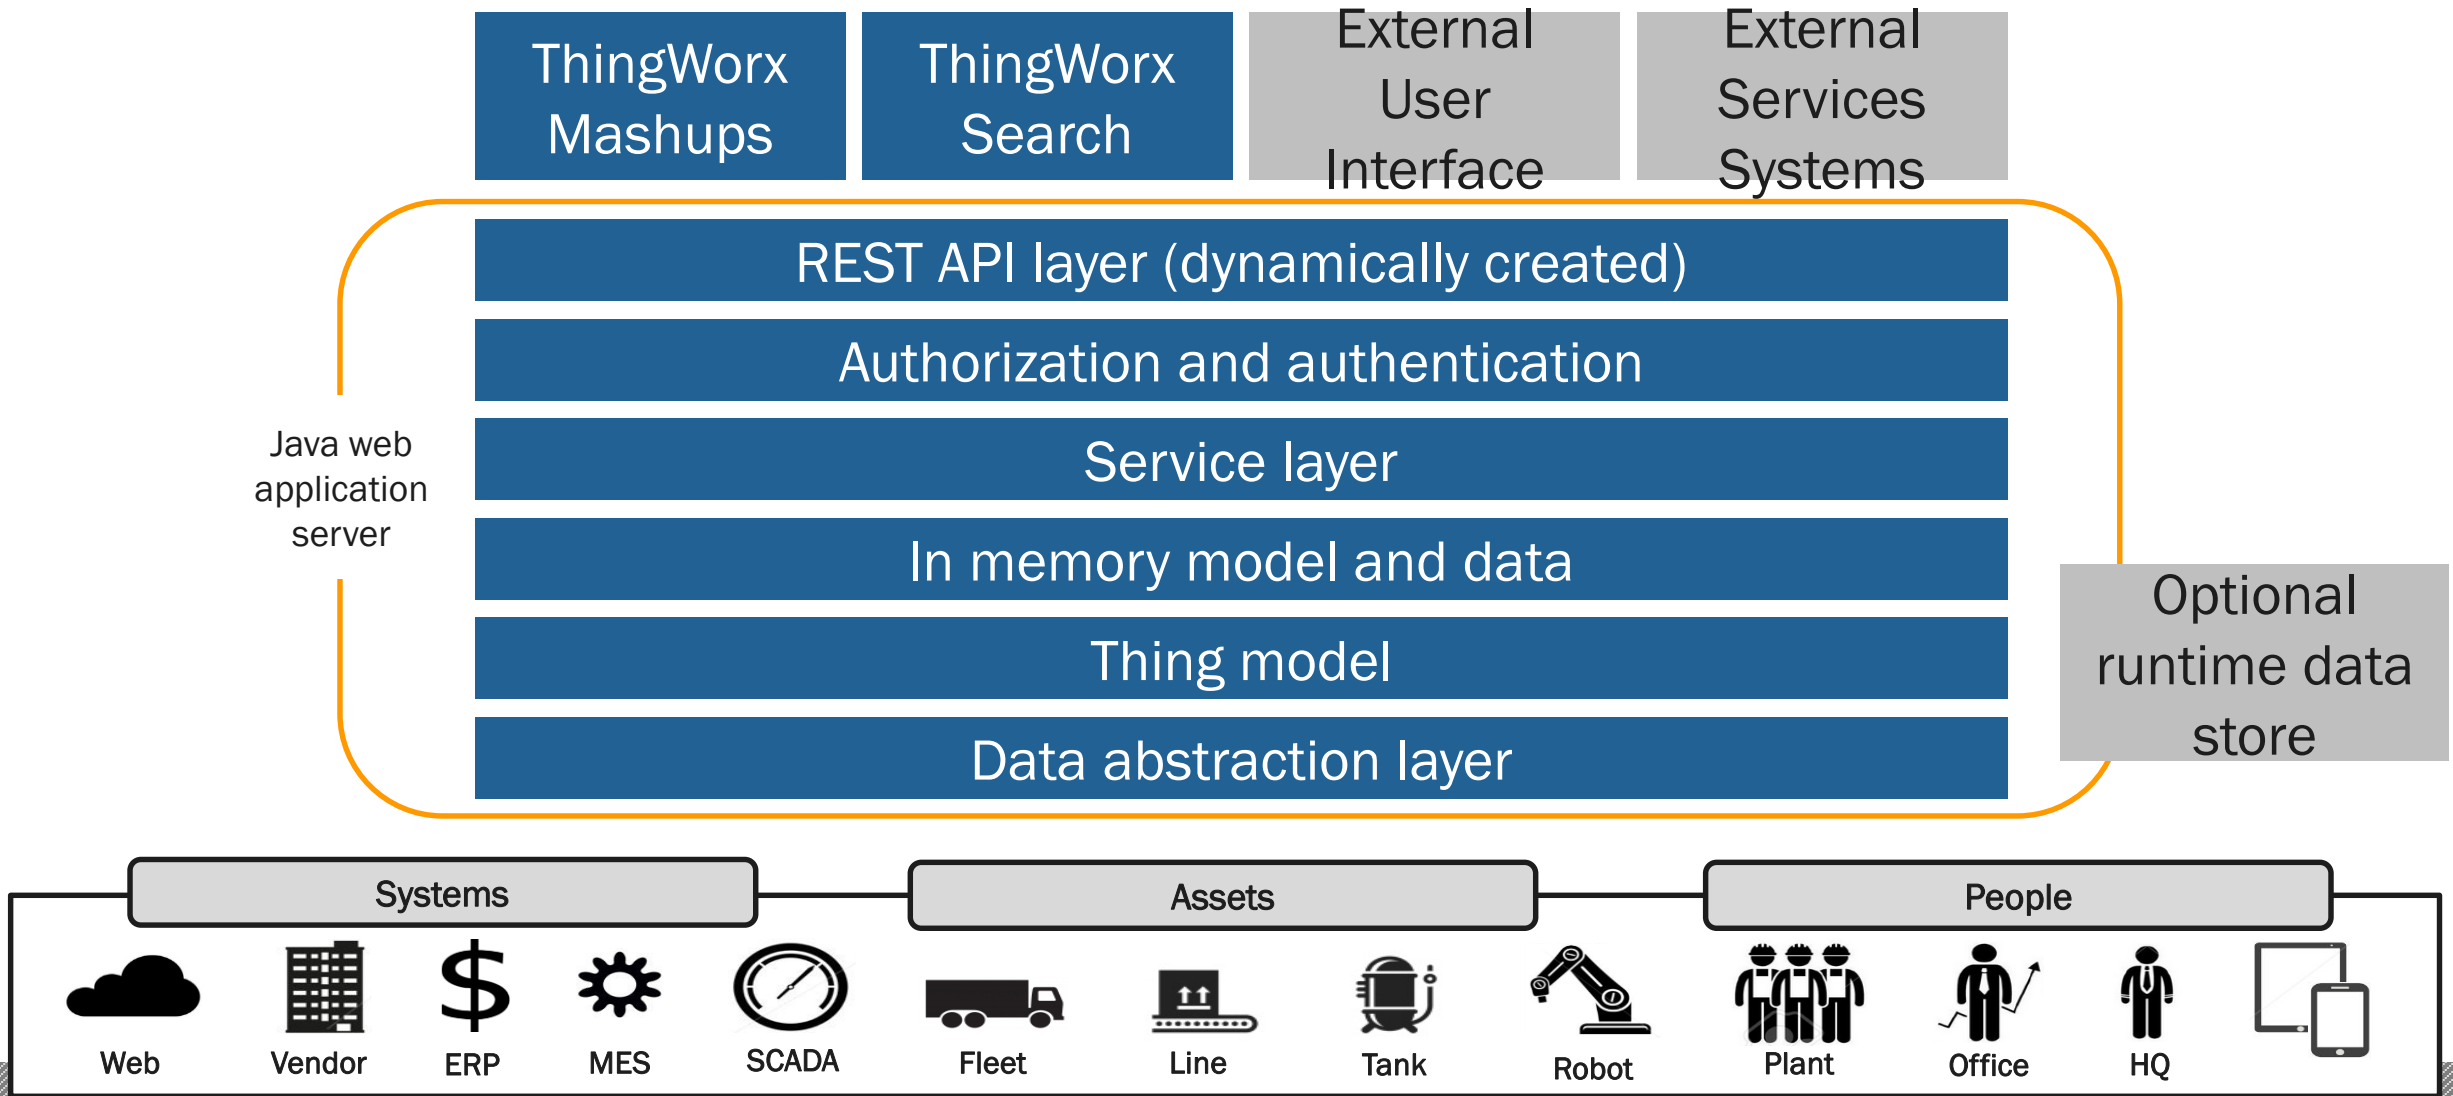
ThingWorx Mashups

ThingWorx Search

External User Interface

External Services Systems

REST API layer (dynamically created)

Authorization and authentication

Service layer

In memory model and data

Thing model

Data abstraction layer

Java web application server

Optional runtime data store

Systems

Assets

People

Web

Vendor

ERP

MES

SCADA

Fleet

Line

Tank

Robot

Plant

Office

HQ